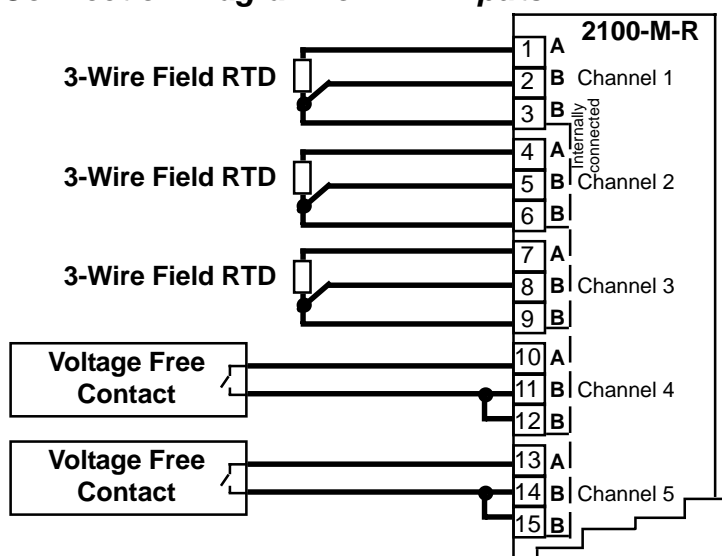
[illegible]

2100-M-R

3-Wire Field RTD

1 A
2 B Channel 1
3 B

Internally connected

3-Wire Field RTD

4 A
5 B Channel 2
6 B

3-Wire Field RTD

7 A
8 B Channel 3
9 B

Voltage Free Contact

10 A
11 B Channel 4
12 B

Voltage Free Contact

13 A
14 B Channel 5
15 B